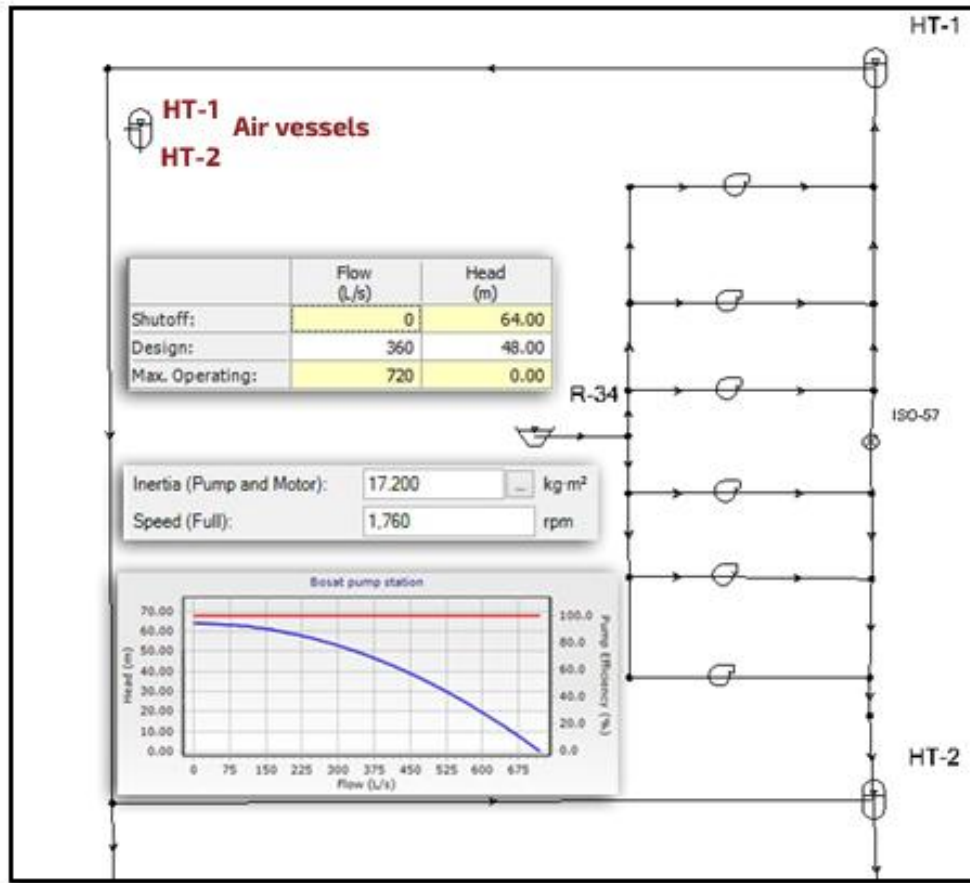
HT-1

HT-1
HT-2
Air vessels

| | Flow (L/s) | Head (m) |
|---|---|---|
| Shutoff: | 0 | 64.00 |
| Design: | 360 | 48.00 |
| Max. Operating: | 720 | 0.00 |

R-34

ISO-57

Inertia (Pump and Motor): 17.200 ... kg·m²
Speed (Full): 1,760 rpm

Bosat pump station

70.00
60.00
50.00
40.00
30.00
20.00
10.00
0.00

Head (m)

100.0
80.0
60.0
40.0
20.0
0.0

Pump Efficiency (%)

0 75 150 225 300 375 450 525 600 675
Flow (L/s)

HT-2